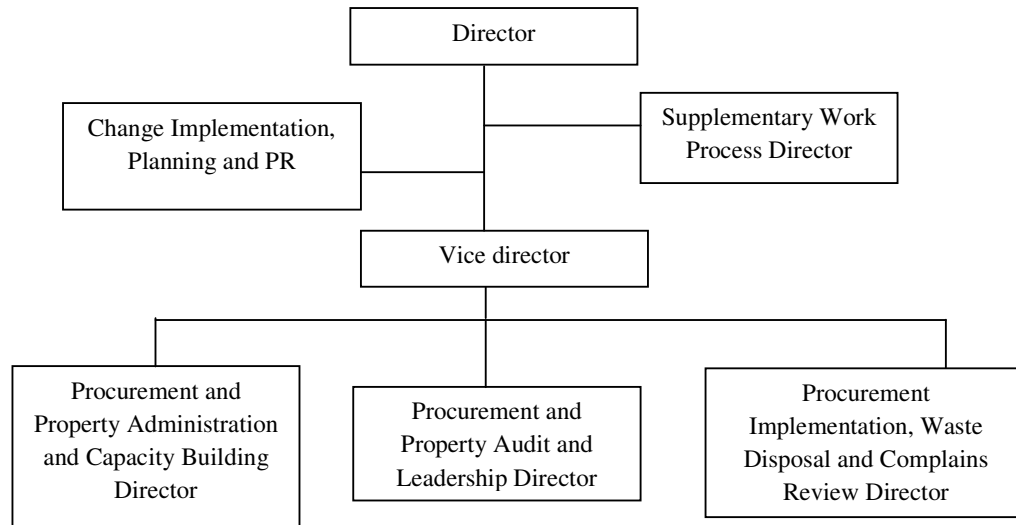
Director

Change Implementation, Planning and PR

Supplementary Work Process Director

Vice director

Procurement and Property Administration and Capacity Building Director

Procurement and Property Audit and Leadership Director

Procurement Implementation, Waste Disposal and Complains Review Director